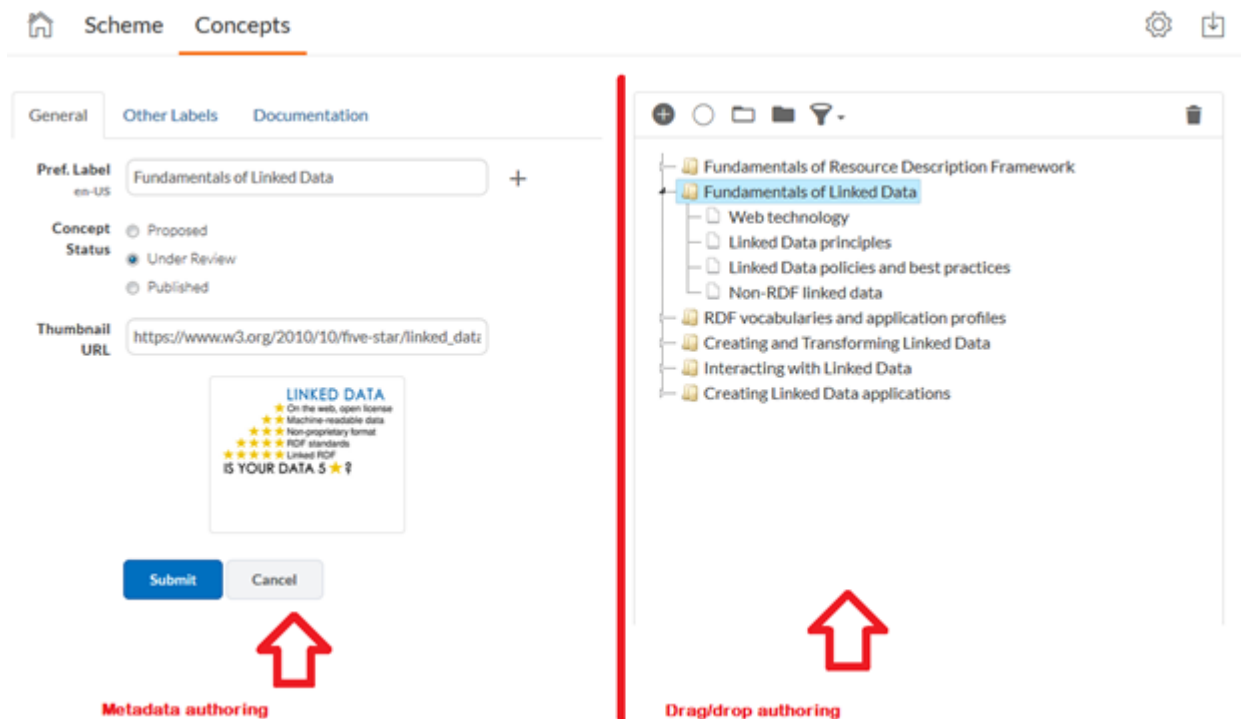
Scheme Concepts

General Other Labels Documentation

Pref. Label en-US Fundamentals of Linked Data +

Concept Status
Proposed
Under Review
Published

Thumbnail URL https://www.w3.org/2010/10/five-star/linked_data

LINKED DATA
On the web, open license
Machine-readable data
Non-proprietary format
RDF standards
Linked RDF
IS YOUR DATA 5 ★?

Submit Cancel

Metadata authoring

Fundamentals of Resource Description Framework
Fundamentals of Linked Data
Web technology
Linked Data principles
Linked Data policies and best practices
Non-RDF linked data
RDF vocabularies and application profiles
Creating and Transforming Linked Data
Interacting with Linked Data
Creating Linked Data applications

Drag/drop authoring